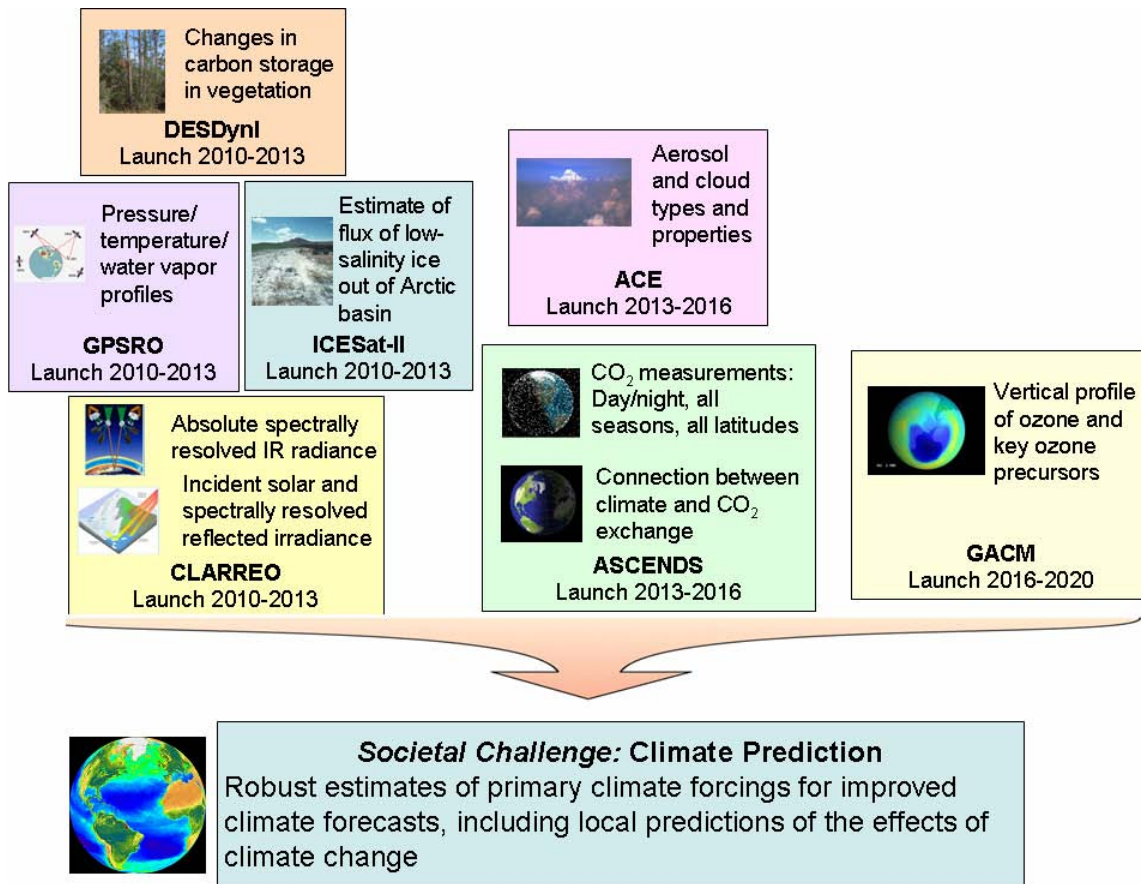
Changes in carbon storage in vegetation
DESDynI
Launch 2010-2013

Aerosol and cloud types and properties
ACE
Launch 2013-2016

Pressure/ temperature/ water vapor profiles
GPSRO
Launch 2010-2013

Estimate of flux of low-salinity ice out of Arctic basin
ICESat-II
Launch 2010-2013

$CO_2$ measurements: Day/night, all seasons, all latitudes

Connection between climate and $CO_2$ exchange
ASCENDS
Launch 2013-2016

Vertical profile of ozone and key ozone precursors
GACM
Launch 2016-2020

Absolute spectrally resolved IR radiance

Incident solar and spectrally resolved reflected irradiance
CLARREO
Launch 2010-2013

Societal Challenge: Climate Prediction
Robust estimates of primary climate forcings for improved climate forecasts, including local predictions of the effects of climate change